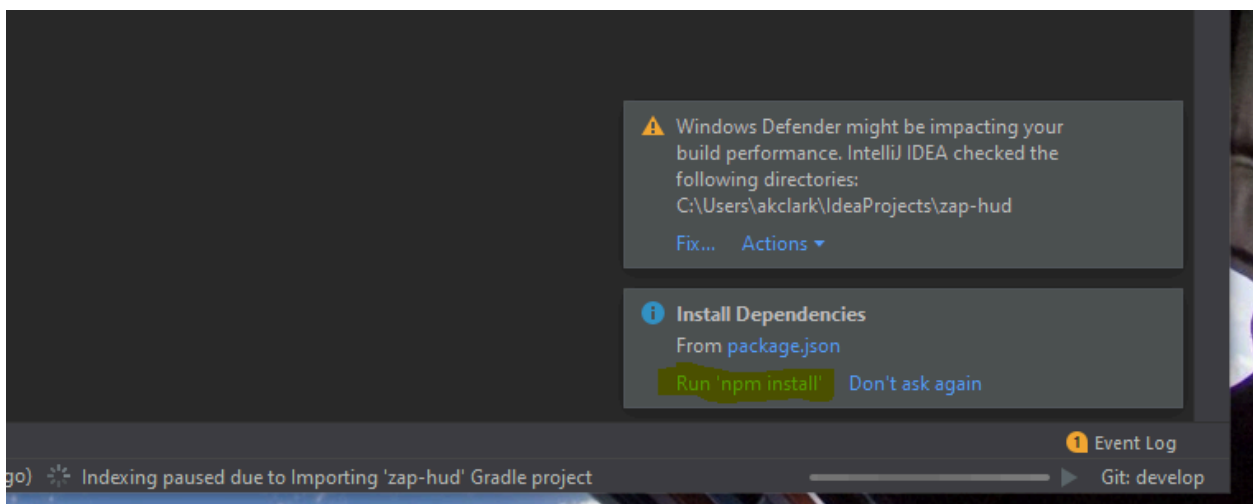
Windows Defender might be impacting your build performance. IntelliJ IDEA checked the following directories:
C:\Users\akclark\IdeaProjects\zap-hud

Fix... Actions

Install Dependencies

From package.json

Run 'npm install' Don't ask again

1 Event Log

go) Indexing paused due to Importing 'zap-hud' Gradle project

Git: develop